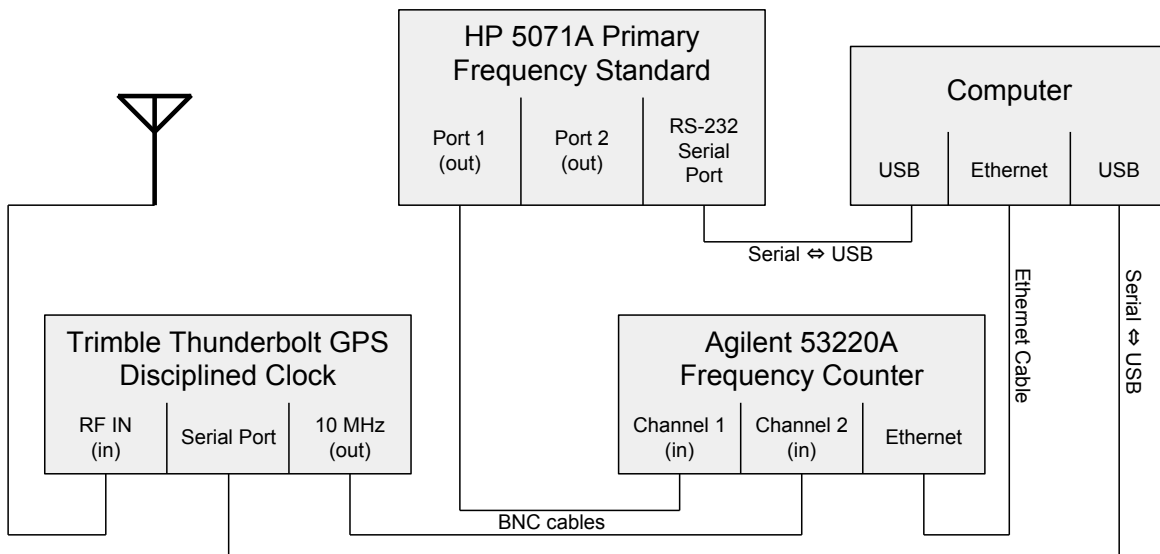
HP 5071A Primary Frequency Standard

Port 1 (out)

Port 2 (out)

RS-232 Serial Port

Computer

USB

Ethernet

USB

Serial ⇔ USB

Ethernet Cable

Serial ⇔ USB

Trimble Thunderbolt GPS Disciplined Clock

RF IN (in)

Serial Port

10 MHz (out)

Agilent 53220A Frequency Counter

Channel 1 (in)

Channel 2 (in)

Ethernet

BNC cables